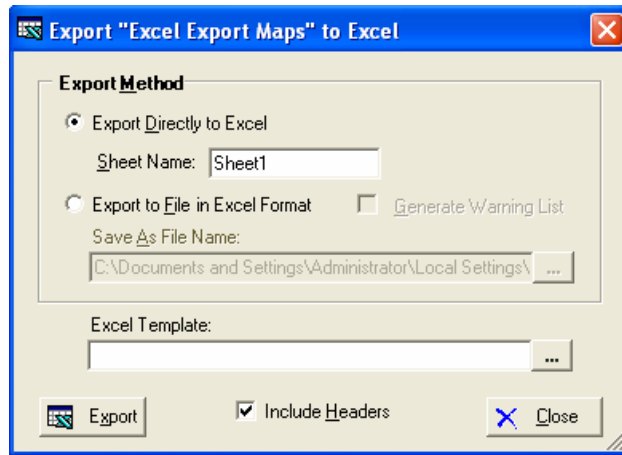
Export "Excel Export Maps" to Excel

Export Method

Export Directly to Excel

Sheet Name: Sheet1

Export to File in Excel Format

Generate Warning List

Save As File Name:

C:\Documents and Settings\Administrator\Local Settings\

...

Excel Template:

...

Export

Include Headers

Close